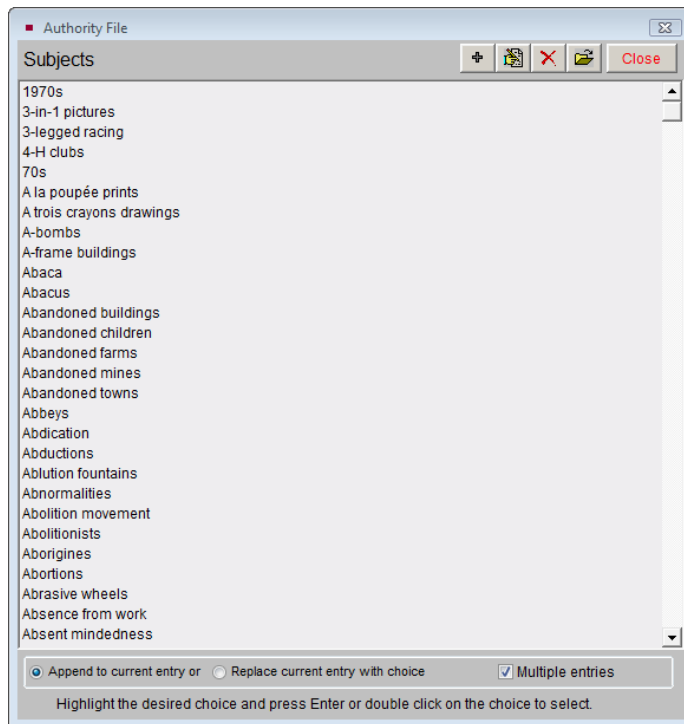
Authority File

Subjects

Close

1970s
3-in-1 pictures
3-legged racing
4-H clubs
70s
A la poupée prints
A trois crayons drawings
A-bombs
A-frame buildings
Abaca
Abacus
Abandoned buildings
Abandoned children
Abandoned farms
Abandoned mines
Abandoned towns
Abbeys
Abdication
Abductions
Ablution fountains
Abnormalities
Abolition movement
Abolitionists
Aborigines
Abortions
Abrasive wheels
Absence from work
Absent mindedness

Append to current entry or
Replace current entry with choice
Multiple entries

Highlight the desired choice and press Enter or double click on the choice to select.